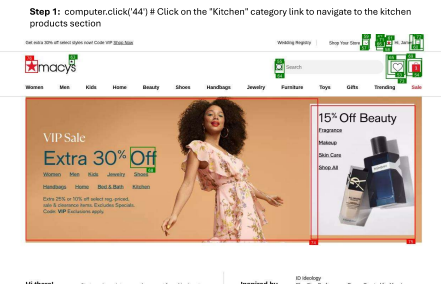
Step 1: computer.click('44') # Click on the "Kitchen" category link to navigate to the kitchen products section

Get extra 30% off select styles now! Code VIP Shop Now

Wedding Registry

Shop Your Store

Hi, Jennifer

macy's

Search

Women Men Kids Home Beauty Shoes Handbags Jewelry Furniture Toys Gifts Trending Sale

VIP Sale

Extra 30% Off

Women Men Kids Jewelry Shoes

Handbags Home Bed & Bath Kitchen

Extra 25% or 10% off select reg. priced, sale & clearance items. Exclusions apply. Code: VIP Exclusions apply.

15% Off Beauty

Fragrance

Makeup

Skin Care

Shop All

Hi there!

Inspired by

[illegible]